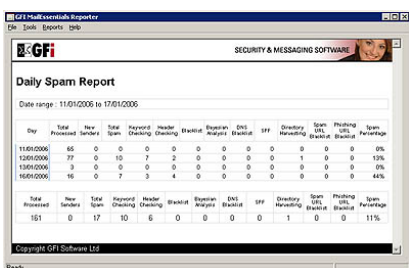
GFI MailEssentials Reporter
File Tools Reports Help

GFi

SECURITY & MESSAGING SOFTWARE

Daily Spam Report

Date range : 11/01/2006 to 17/01/2006

| Day | Total Processed | New Senders | Total Spam | Keyword Checking | Header Checking | Blacklist | Bayesian Analysis | DNS Blacklist | SPF | Directory Harvesting | Spam URL Blacklist | Phishing URL Blacklist | Spam Percentage |
|---|---|---|---|---|---|---|---|---|---|---|---|---|---|
| 11/01/2006 | 65 | 0 | 0 | 0 | 0 | 0 | 0 | 0 | 0 | 0 | 0 | 0 | 0% |
| 12/01/2006 | 77 | 0 | 10 | 7 | 2 | 0 | 0 | 0 | 0 | 1 | 0 | 0 | 13% |
| 13/01/2006 | 3 | 0 | 0 | 0 | 0 | 0 | 0 | 0 | 0 | 0 | 0 | 0 | 0% |
| 16/01/2006 | 16 | 0 | 7 | 3 | 4 | 0 | 0 | 0 | 0 | 0 | 0 | 0 | 44% |

| Total Processed | New Senders | Total Spam | Keyword Checking | Header Checking | Blacklist | Bayesian Analysis | DNS Blacklist | SPF | Directory Harvesting | Spam URL Blacklist | Phishing URL Blacklist | Spam Percentage |
|---|---|---|---|---|---|---|---|---|---|---|---|---|
| 161 | 0 | 17 | 10 | 6 | 0 | 0 | 0 | 0 | 1 | 0 | 0 | 11% |

Copyright GFI Software Ltd

Ready